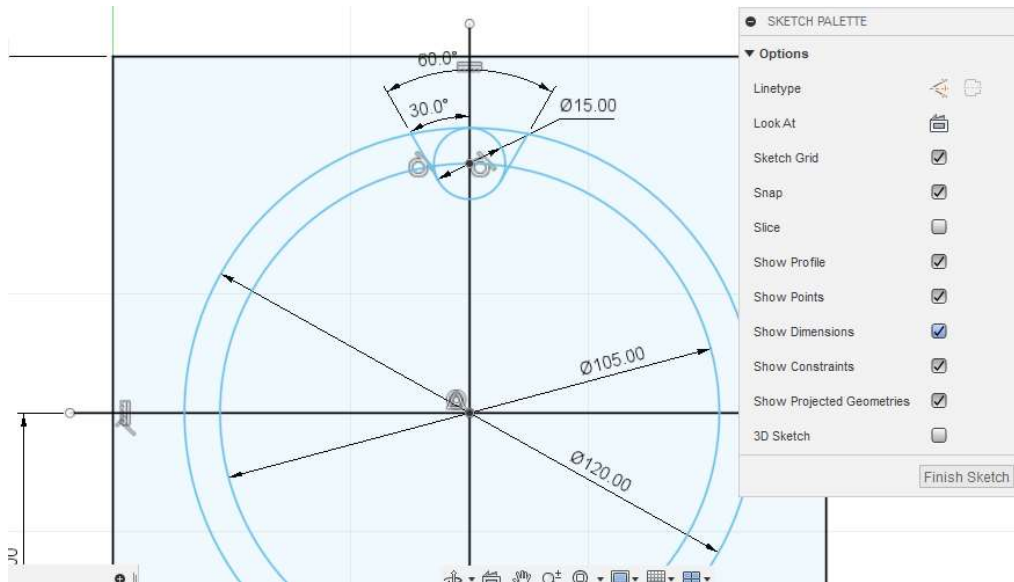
60.0°
30.0°
Ø15.00
Ø105.00
Ø120.00

SKETCH PALETTE
▼ Options
Linetype
Look At
Sketch Grid
Snap
Slice
Show Profile
Show Points
Show Dimensions
Show Constraints
Show Projected Geometries
3D Sketch
Finish Sketch